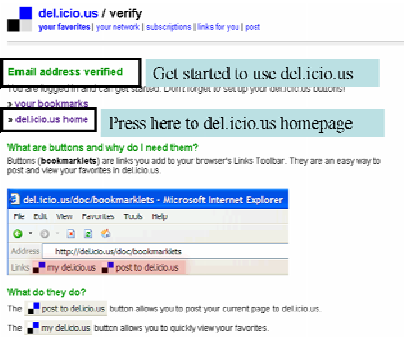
del.icio.us / verify
your favorites | your network | subscriptions | links for you | post

Email address verified

Get started to use del.icio.us

You are logged in and can get started. Don't forget to set up your del.icio.us buttons!

» your bookmarks

» del.icio.us home

Press here to del.icio.us homepage

What are buttons and why do I need them?

Buttons (bookmarklets) are links you add to your browser's Links Toolbar. They are an easy way to post and view your favorites in del.icio.us.

del.icio.us/doc/bookmarklets - Microsoft Internet Explorer

File Edit View Favorites Tools Help

Back

Address http://del.icio.us/doc/bookmarklets

Links my del.icio.us post to del.icio.us

What do they do?

The post to del.icio.us button allows you to post your current page to del.icio.us.

The my del.icio.us button allows you to quickly view your favorites.